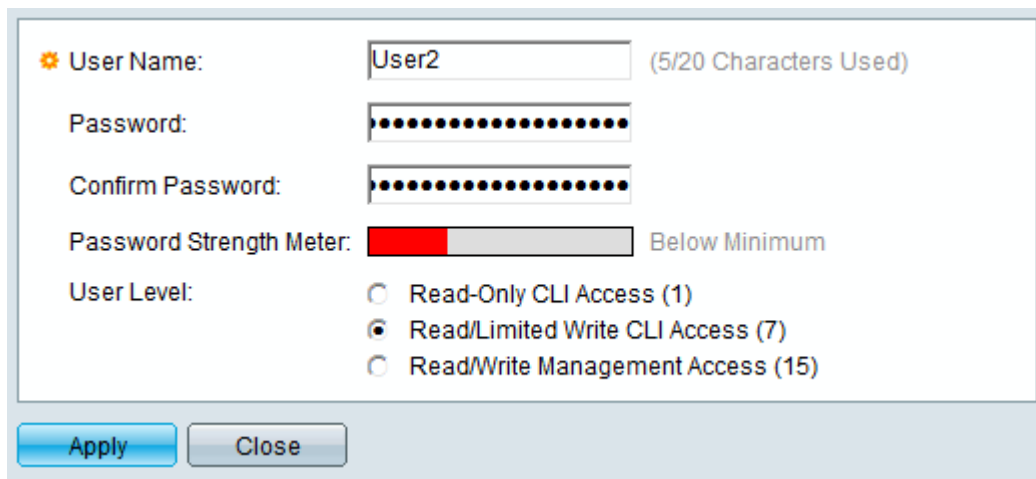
User Name: User2 (5/20 Characters Used)

Password: •••••••••••••••••••

Confirm Password: •••••••••••••••••••

Password Strength Meter: Below Minimum

User Level:
Read-Only CLI Access (1)
Read/Limited Write CLI Access (7)
Read/Write Management Access (15)

Apply Close